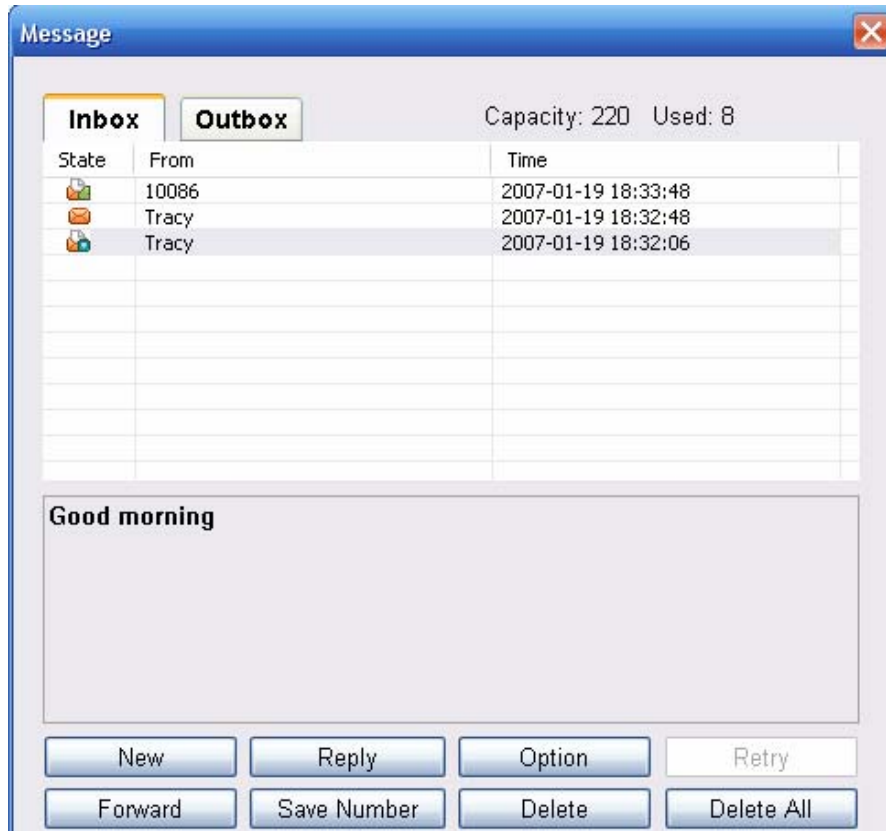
Message

Inbox Outbox

Capacity: 220 Used: 8

| State | From | Time |
|---|---|---|
| | 10086 | 2007-01-19 18:33:48 |
| | Tracy | 2007-01-19 18:32:48 |
| | Tracy | 2007-01-19 18:32:06 |

Good morning

New Reply Option Retry

Forward Save Number Delete Delete All